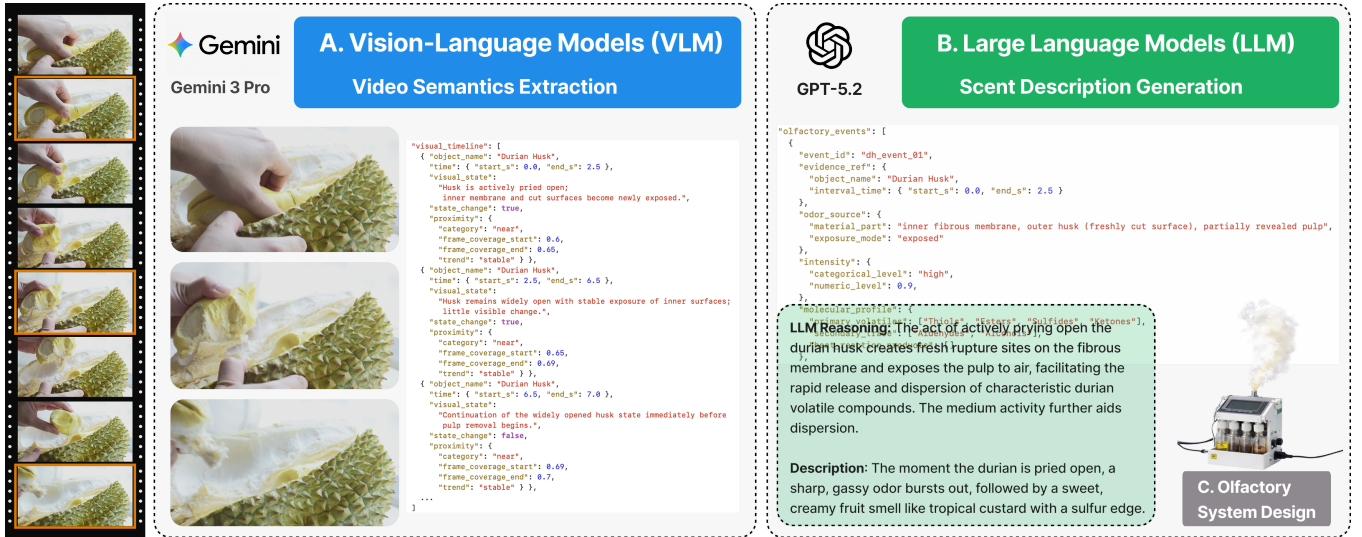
Gemini

Gemini 3 Pro

A. Vision-Language Models (VLM)

Video Semantics Extraction

"visual_timeline": [
  { "object_name": "Durian Husk",
    "time": { "start_s": 0.0, "end_s": 2.5 },
    "visual_state":
      "Husk is actively pried open;
      inner membrane and cut surfaces become newly exposed.",
    "state_change": true,
    "proximity": {
      "category": "near",
      "frame_coverage_start": 0.6,
      "frame_coverage_end": 0.65,
      "trend": "stable" } },
  { "object_name": "Durian Husk",
    "time": { "start_s": 2.5, "end_s": 6.5 },
    "visual_state":
      "Husk remains widely open with stable exposure of inner surfaces;
      little visible change.",
    "state_change": true,
    "proximity": {
      "category": "near",
      "frame_coverage_start": 0.65,
      "frame_coverage_end": 0.69,
      "trend": "stable" } },
  { "object_name": "Durian Husk",
    "time": { "start_s": 6.5, "end_s": 7.0 },
    "visual_state":
      "Continuation of the widely opened husk state immediately before
      pulp removal begins.",
    "state_change": false,
    "proximity": {
      "category": "near",
      "frame_coverage_start": 0.69,
      "frame_coverage_end": 0.7,
      "trend": "stable" } },
  ...
]

GPT-5.2

B. Large Language Models (LLM)

Scent Description Generation

"olfactory_events": [
  {
    "event_id": "dh_event_01",
    "evidence_ref": {
      "object_name": "Durian Husk",
      "interval_time": { "start_s": 0.0, "end_s": 2.5 }
    },
    "odor_source": {
      "material_part": "inner fibrous membrane, outer husk (freshly cut surface), partially revealed pulp",
      "exposure_mode": "exposed"
    },
    "intensity": {
      "categorical_level": "high",
      "numeric_level": 0.9,
    },
    "molecular_profile": {
      "primary_volatiles": ["Thiols", "Esters", "Sulfides", "Ketones"],
      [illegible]

LLM Reasoning: The act of actively prying open the durian husk creates fresh rupture sites on the fibrous membrane and exposes the pulp to air, facilitating the rapid release and dispersion of characteristic durian volatile compounds. The medium activity further aids dispersion.

Description: The moment the durian is pried open, a sharp, gassy odor bursts out, followed by a sweet, creamy fruit smell like tropical custard with a sulfur edge.

C. Olfactory System Design